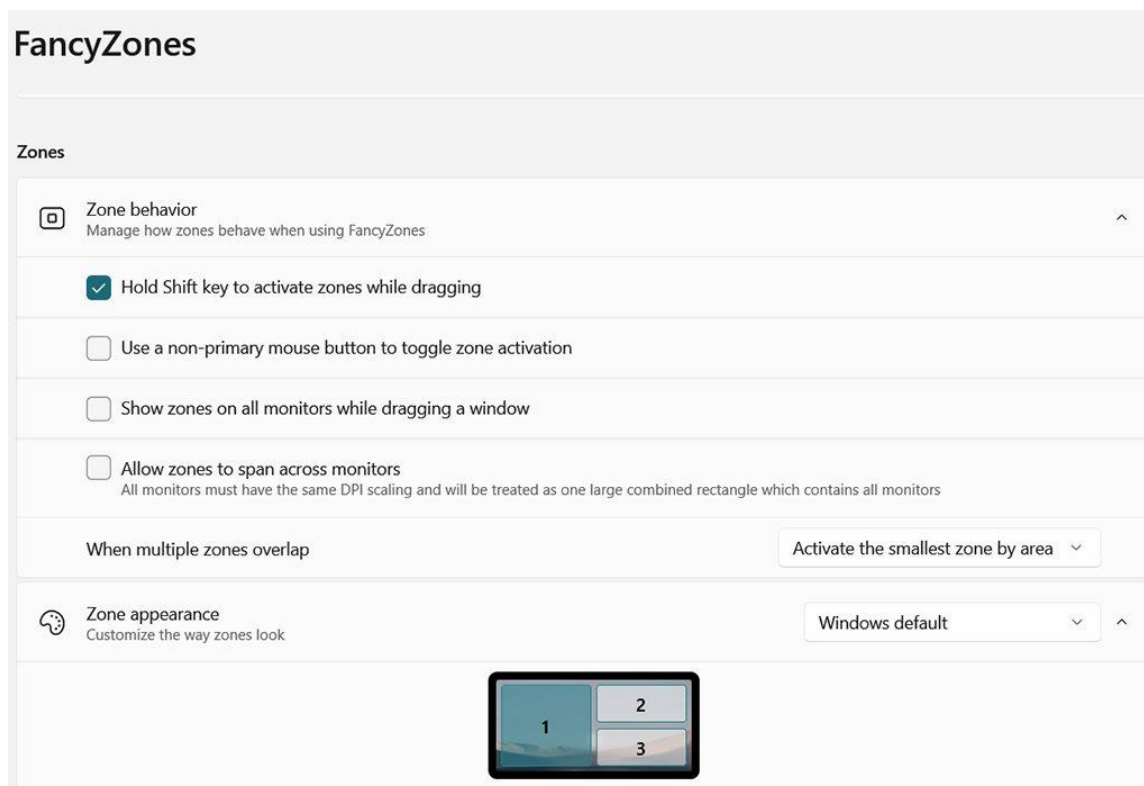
FancyZones

Zones

Zone behavior
Manage how zones behave when using FancyZones

Hold Shift key to activate zones while dragging

Use a non-primary mouse button to toggle zone activation

Show zones on all monitors while dragging a window

Allow zones to span across monitors
All monitors must have the same DPI scaling and will be treated as one large combined rectangle which contains all monitors

When multiple zones overlap

Activate the smallest zone by area

Zone appearance
Customize the way zones look

Windows default

1

2

3